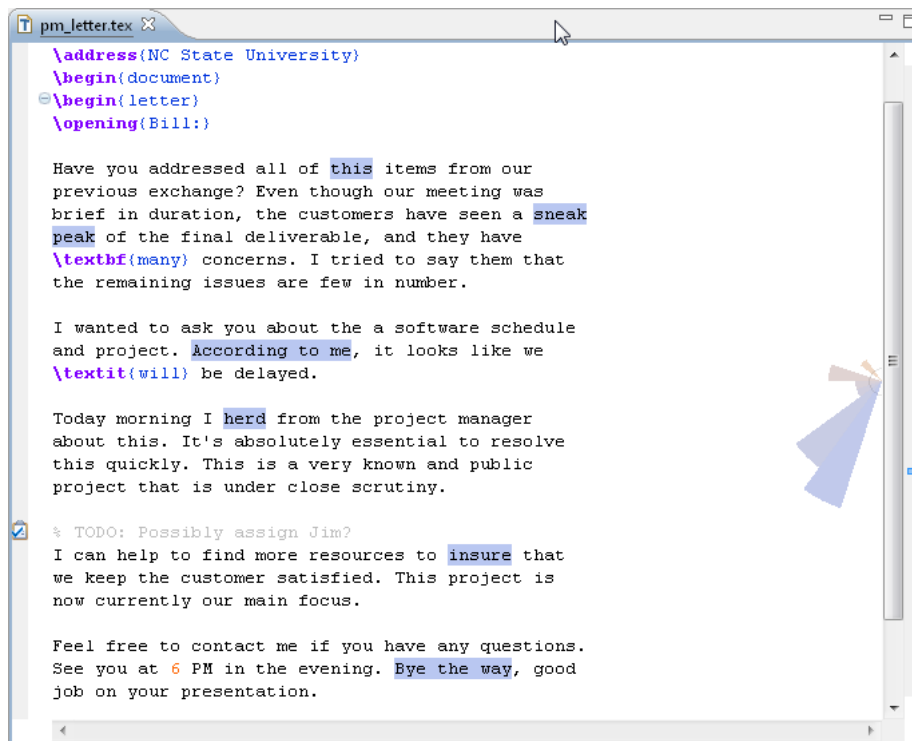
pm_letter.tex ☒

\address{NC State University}
\begin{document}
\begin{letter}
\opening{Bill:}

Have you addressed all of this items from our previous exchange? Even though our meeting was brief in duration, the customers have seen a sneak peak of the final deliverable, and they have \textbf{many} concerns. I tried to say them that the remaining issues are few in number.

I wanted to ask you about the a software schedule and project. According to me, it looks like we \textit{will} be delayed.

Today morning I herd from the project manager about this. It's absolutely essential to resolve this quickly. This is a very known and public project that is under close scrutiny.

% TODO: Possibly assign Jim?
I can help to find more resources to insure that we keep the customer satisfied. This project is now currently our main focus.

Feel free to contact me if you have any questions. See you at 6 PM in the evening. Bye the way, good job on your presentation.